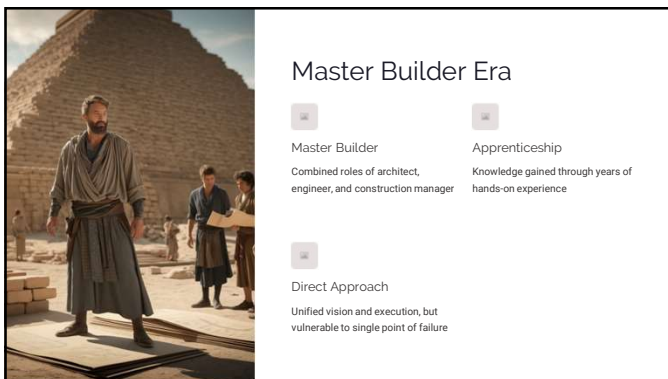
Master Builder Era

Master Builder

Combined roles of architect, engineer, and construction manager

Apprenticeship

Knowledge gained through years of hands-on experience

Direct Approach

Unified vision and execution, but vulnerable to single point of failure